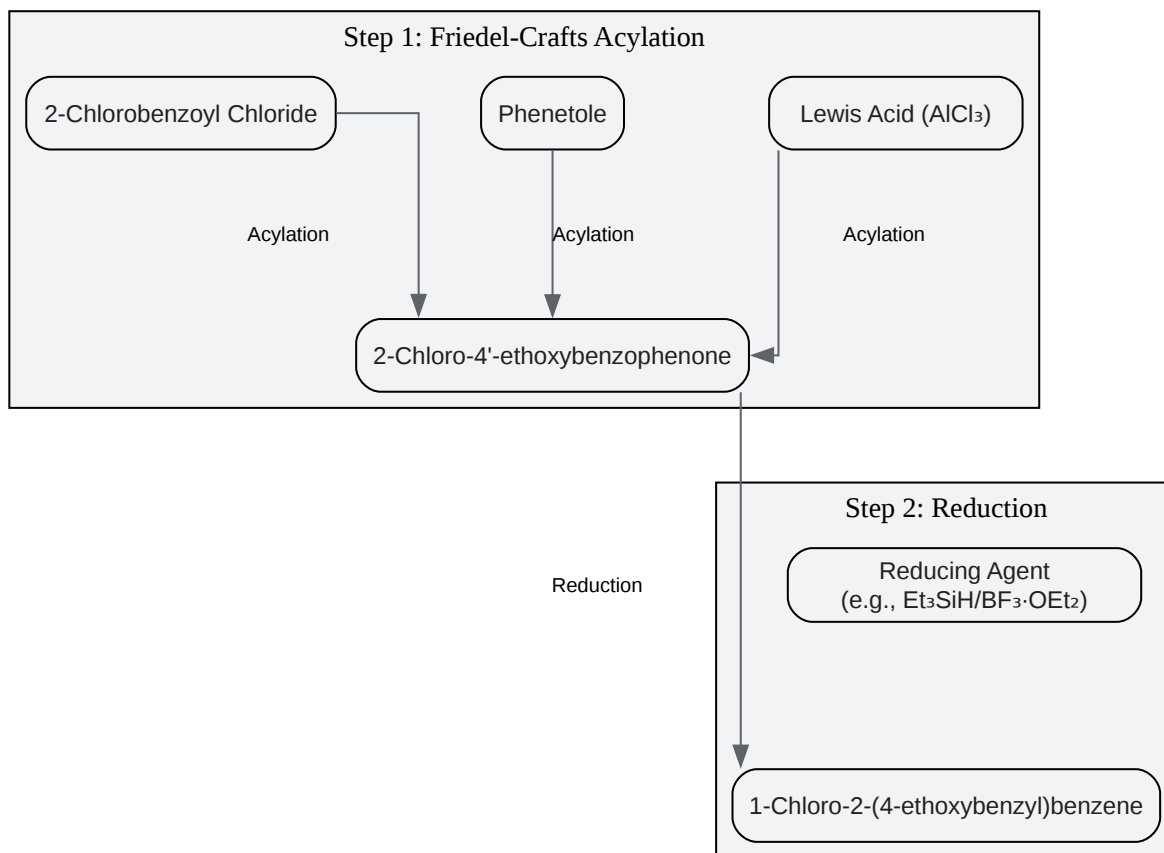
Step 1: Friedel-Crafts Acylation

2-Chlorobenzoyl Chloride

Phenetole

Lewis Acid ($AlCl_3$)

Acylation

Acylation

Acylation

2-Chloro-4'-ethoxybenzophenone

Step 2: Reduction

Reduction

Reducing Agent (e.g., $Et_3SiH/BF_3{\cdot}OEt_2$)

1-Chloro-2-(4-ethoxybenzyl)benzene